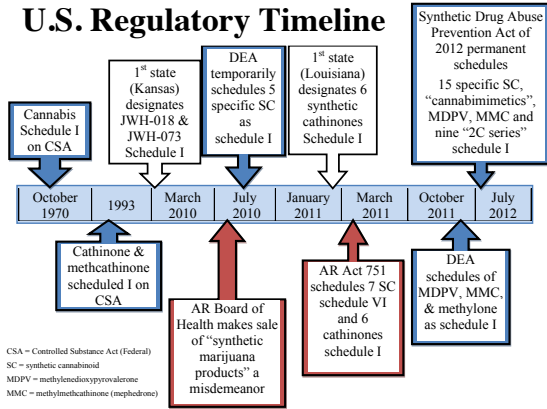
U.S. Regulatory Timeline

Cannabis Schedule I on CSA

$1^{st}$ state (Kansas) designates JWH-018 & JWH-073 Schedule I

DEA temporarily schedules 5 specific SC as schedule I

$1^{st}$ state (Louisiana) designates 6 synthetic cathinones Schedule I

Synthetic Drug Abuse Prevention Act of 2012 permanent schedules 15 specific SC, "cannabimimetics", MDPV, MMC and nine "2C series" schedule I

| October 1970 | 1993 | March 2010 | July 2010 | January 2011 | March 2011 | October 2011 | July 2012 |
|---|---|---|---|---|---|---|---|

Cathinone & methcathinone scheduled I on CSA

AR Board of Health makes sale of "synthetic marijuana products" a misdemeanor

AR Act 751 schedules 7 SC schedule VI and 6 cathinones schedule I

DEA schedules of MDPV, MMC, & methylone as schedule I

CSA = Controlled Substance Act (Federal)
SC = synthetic cannabinoid
MDPV = methylenedioxypyrovalerone
MMC = methylmethcathinone (mephedrone)